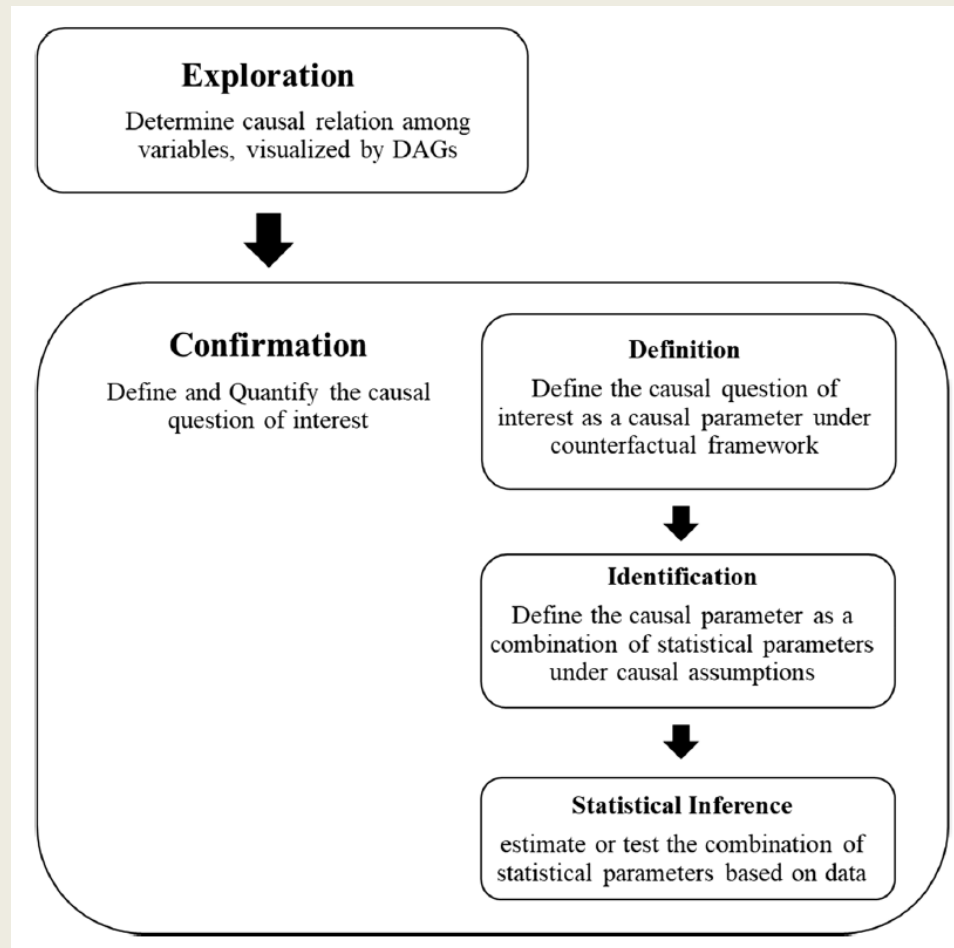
Exploration

Determine causal relation among variables, visualized by DAGs

Confirmation

Define and Quantify the causal question of interest

Definition

Define the causal question of interest as a causal parameter under counterfactual framework

Identification

Define the causal parameter as a combination of statistical parameters under causal assumptions

Statistical Inference

estimate or test the combination of statistical parameters based on data